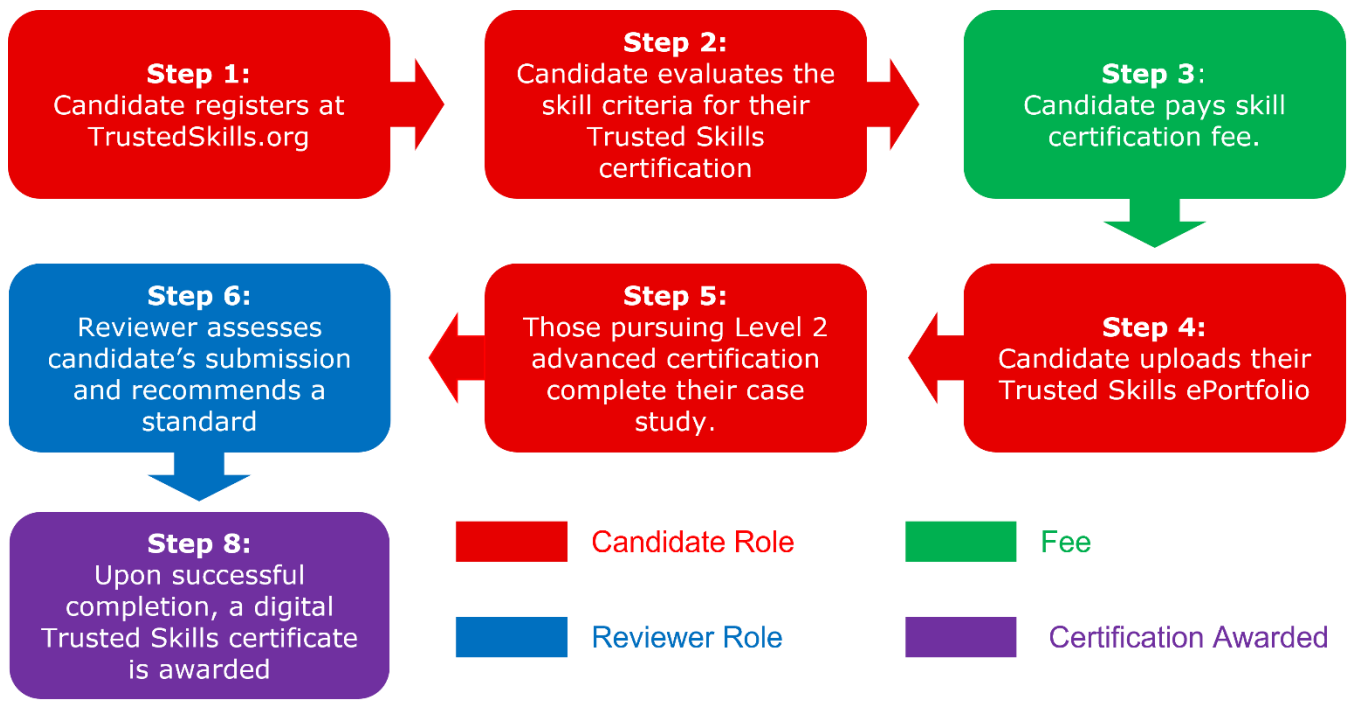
**Step 1:**
Candidate registers at TrustedSkills.org

**Step 2:**
Candidate evaluates the skill criteria for their Trusted Skills certification

**Step 3**:
Candidate pays skill certification fee.

**Step 4:**
Candidate uploads their Trusted Skills ePortfolio

**Step 5:**
Those pursuing Level 2 advanced certification complete their case study.

**Step 6:**
Reviewer assesses candidate's submission and recommends a standard

**Step 8:**
Upon successful completion, a digital Trusted Skills certificate is awarded

Candidate Role

Fee

Reviewer Role

Certification Awarded